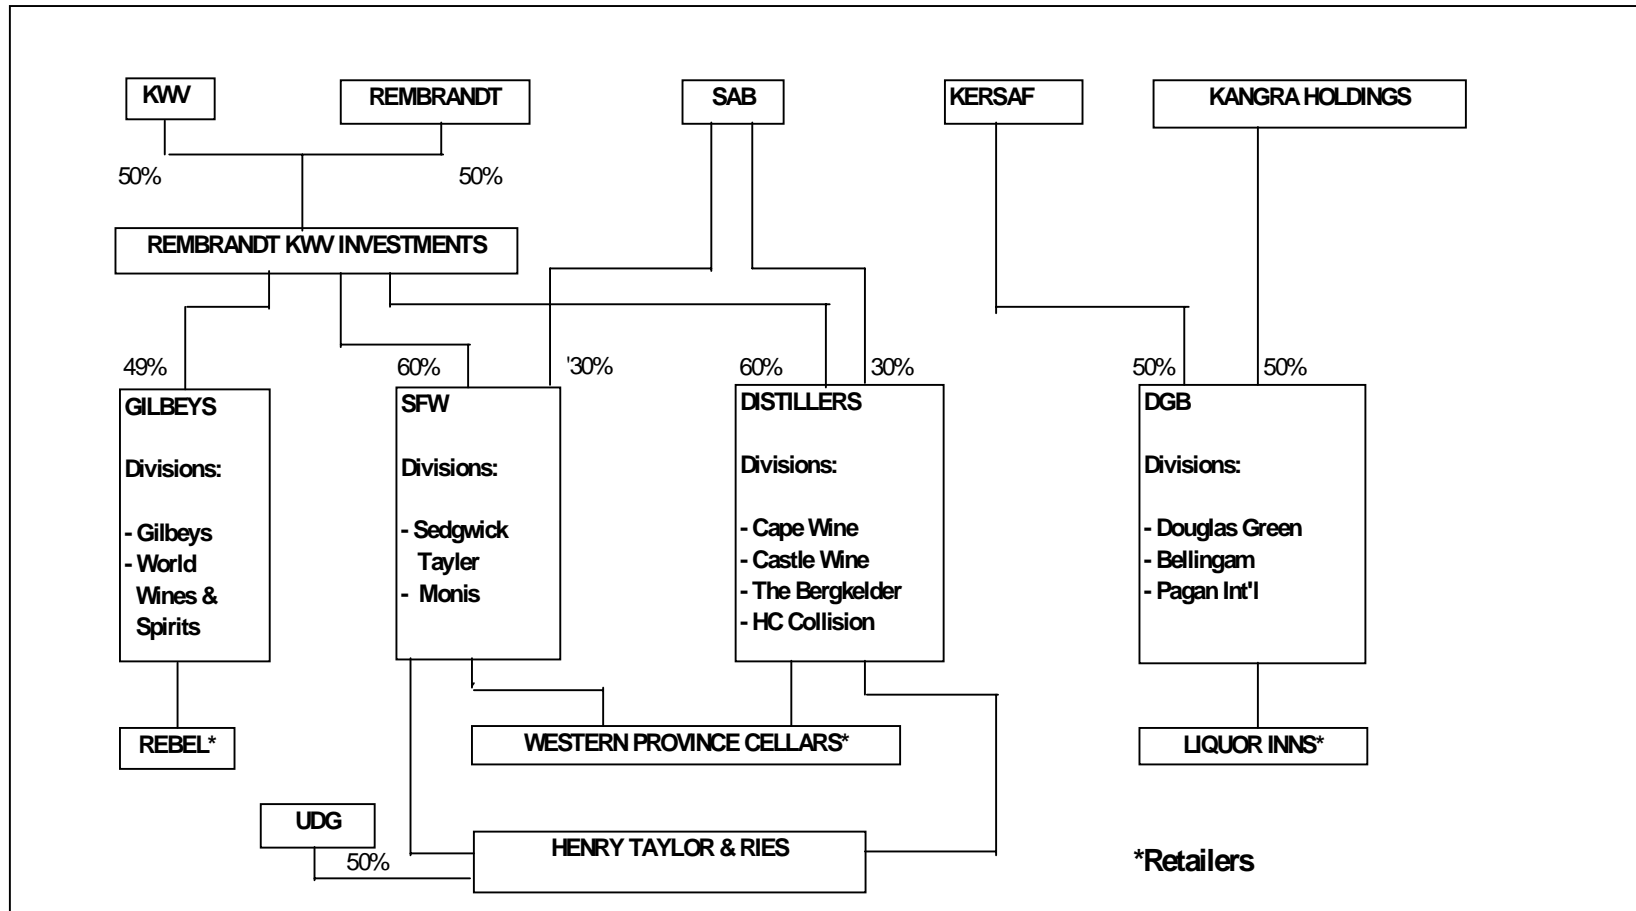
KWW

REMBRANDT

SAB

KERSAF

KANGRA HOLDINGS

50%

50%

REMBRANDT KWV INVESTMENTS

49%

60%

'30%

60%

30%

50%

50%

GILBEYS

Divisions:

- Gilbeys
- World Wines & Spirits

SFW

Divisions:

- Sedgwick Tayler
- Monis

DISTILLERS

Divisions:

- Cape Wine
- Castle Wine
- The Bergkelder
- HC Collision

DGB

Divisions:

- Douglas Green
- Bellingam
- Pagan Int'l

REBEL*

WESTERN PROVINCE CELLARS*

LIQUOR INNS*

UDG

50%

HENRY TAYLOR & RIES

*Retailers